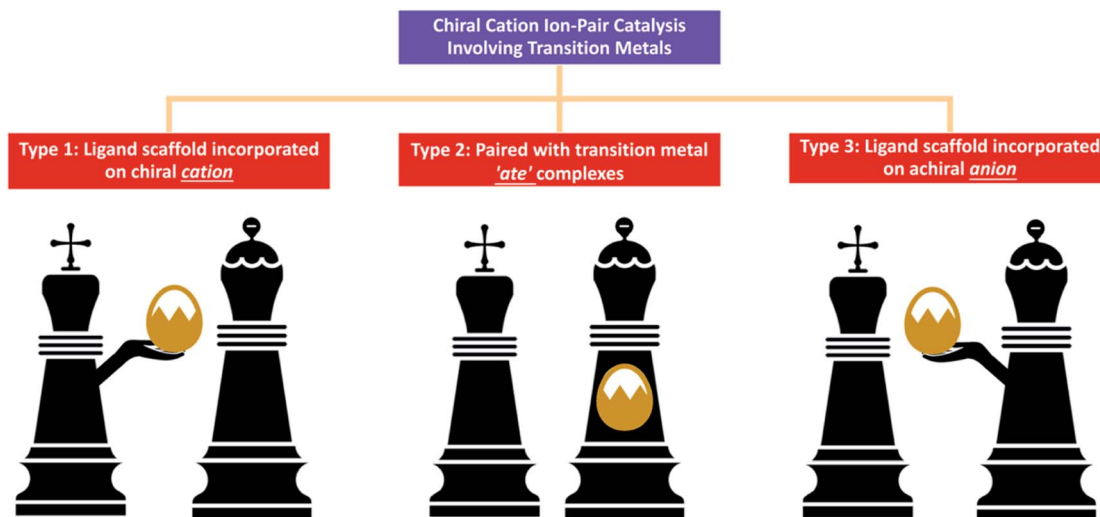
Chiral Cation Ion-Pair Catalysis Involving Transition Metals

Type 1: Ligand scaffold incorporated on chiral *cation*

Type 2: Paired with transition metal *'ate'* complexes

Type 3: Ligand scaffold incorporated on achiral *anion*